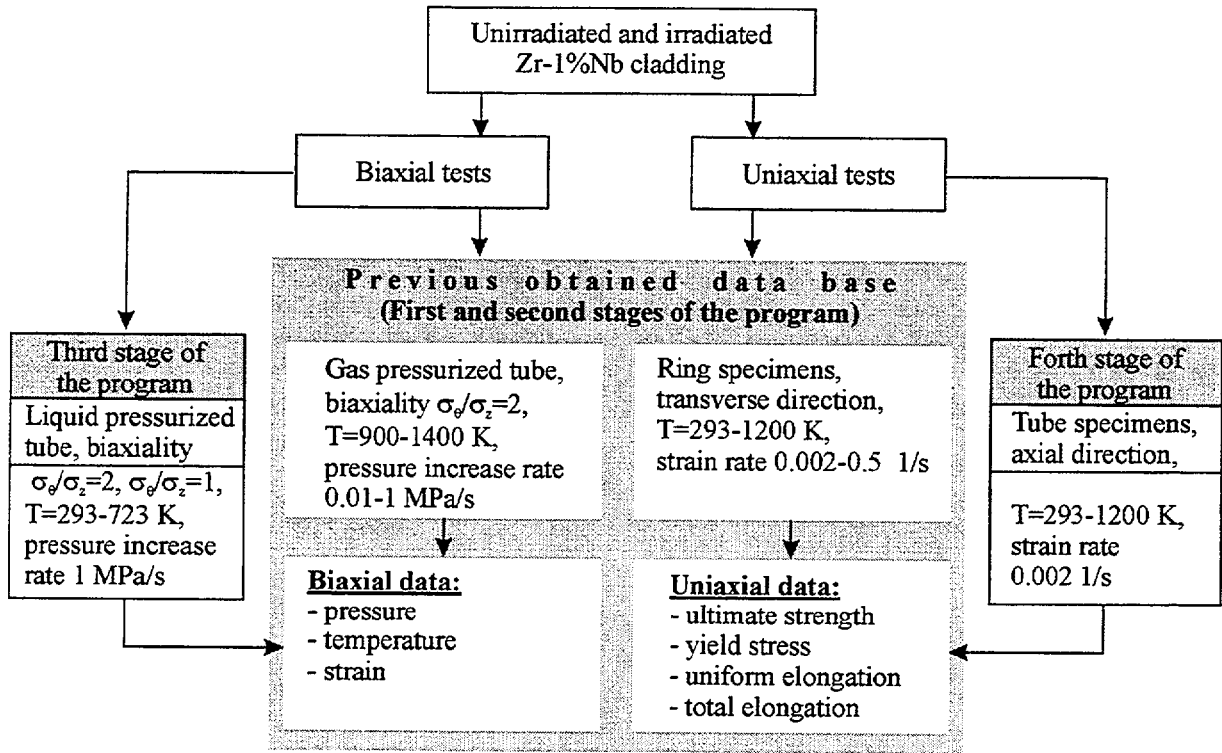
Unirradiated and irradiated Zr-1%Nb cladding

Biaxial tests

Uniaxial tests

Previous obtained data base
(First and second stages of the program)

Third stage of the program

Liquid pressurized tube, biaxiality

$\sigma_\theta/\sigma_z$=2, $\sigma_\theta/\sigma_z$=1, T=293-723 K, pressure increase rate 1 MPa/s

Gas pressurized tube, biaxiality $\sigma_\theta/\sigma_z$=2, T=900-1400 K, pressure increase rate 0.01-1 MPa/s

Ring specimens, transverse direction, T=293-1200 K, strain rate 0.002-0.5 1/s

Forth stage of the program

Tube specimens, axial direction,

T=293-1200 K, strain rate 0.002 1/s

Biaxial data:
- pressure
- temperature
- strain

Uniaxial data:
- ultimate strength
- yield stress
- uniform elongation
- total elongation